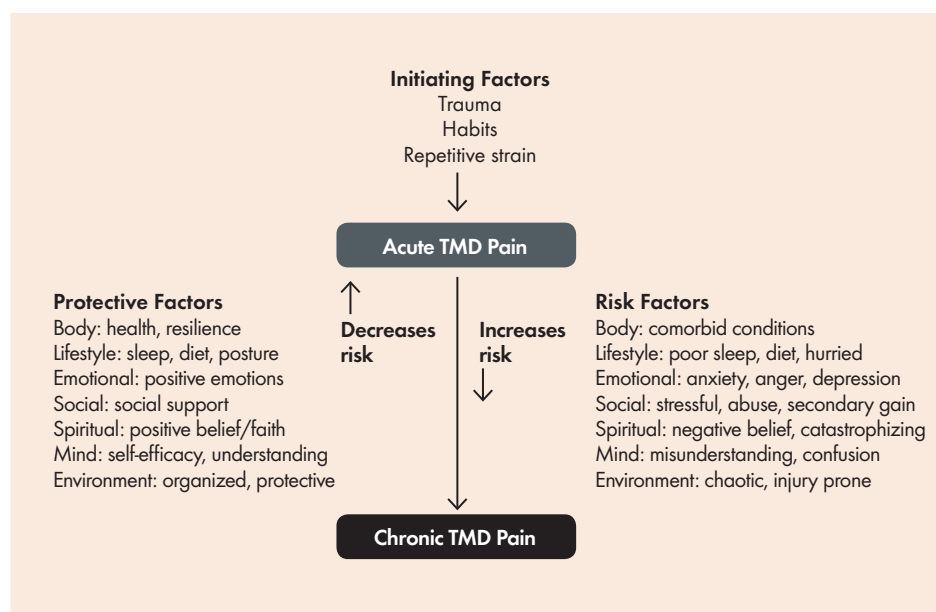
Initiating Factors
Trauma
Habits
Repetitive strain

Acute TMD Pain

Protective Factors
Body: health, resilience
Lifestyle: sleep, diet, posture
Emotional: positive emotions
Social: social support
Spiritual: positive belief/faith
Mind: self-efficacy, understanding
Environment: organized, protective

Decreases risk

Increases risk

Risk Factors
Body: comorbid conditions
Lifestyle: poor sleep, diet, hurried
Emotional: anxiety, anger, depression
Social: stressful, abuse, secondary gain
Spiritual: negative belief, catastrophizing
Mind: misunderstanding, confusion
Environment: chaotic, injury prone

Chronic TMD Pain